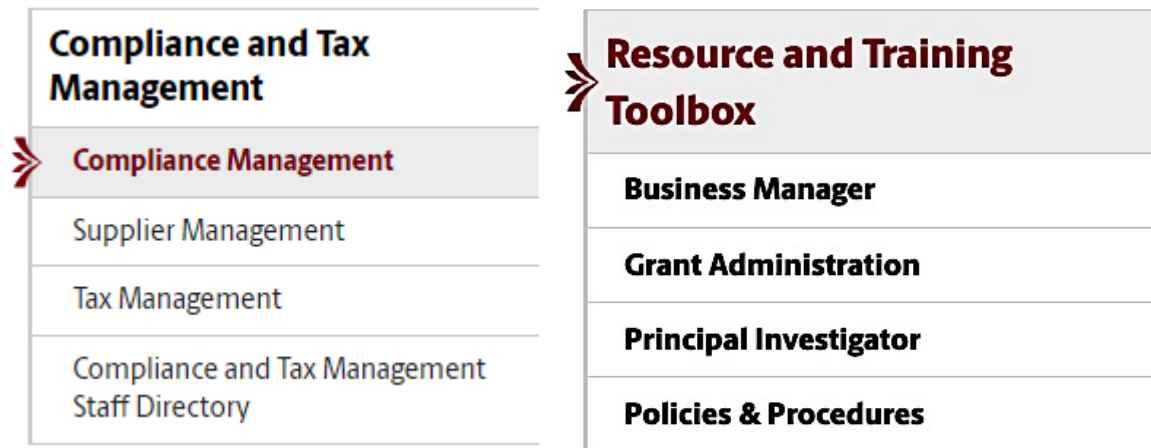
Compliance and Tax Management

Compliance Management

Supplier Management

Tax Management

Compliance and Tax Management Staff Directory

Resource and Training Toolbox

Business Manager

Grant Administration

Principal Investigator

Policies & Procedures